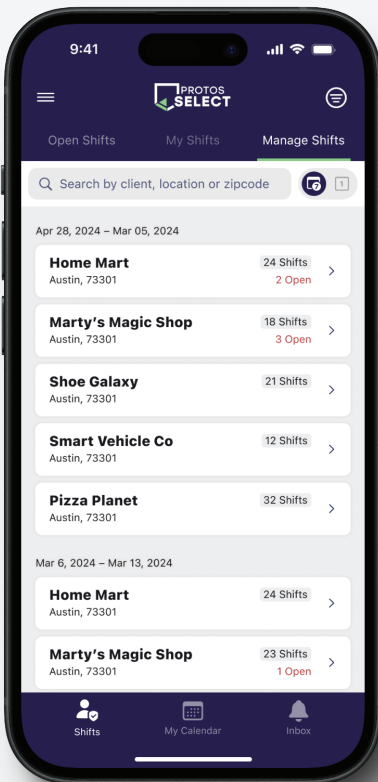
9:41

PROTOS SELECT

Open Shifts My Shifts Manage Shifts

Search by client, location or zipcode

7 1

Apr 28, 2024 – Mar 05, 2024

Home Mart
Austin, 73301
24 Shifts
2 Open

Marty's Magic Shop
Austin, 73301
18 Shifts
3 Open

Shoe Galaxy
Austin, 73301
21 Shifts

Smart Vehicle Co
Austin, 73301
12 Shifts

Pizza Planet
Austin, 73301
32 Shifts

Mar 6, 2024 – Mar 13, 2024

Home Mart
Austin, 73301
24 Shifts

Marty's Magic Shop
Austin, 73301
23 Shifts
1 Open

Shifts My Calendar Inbox